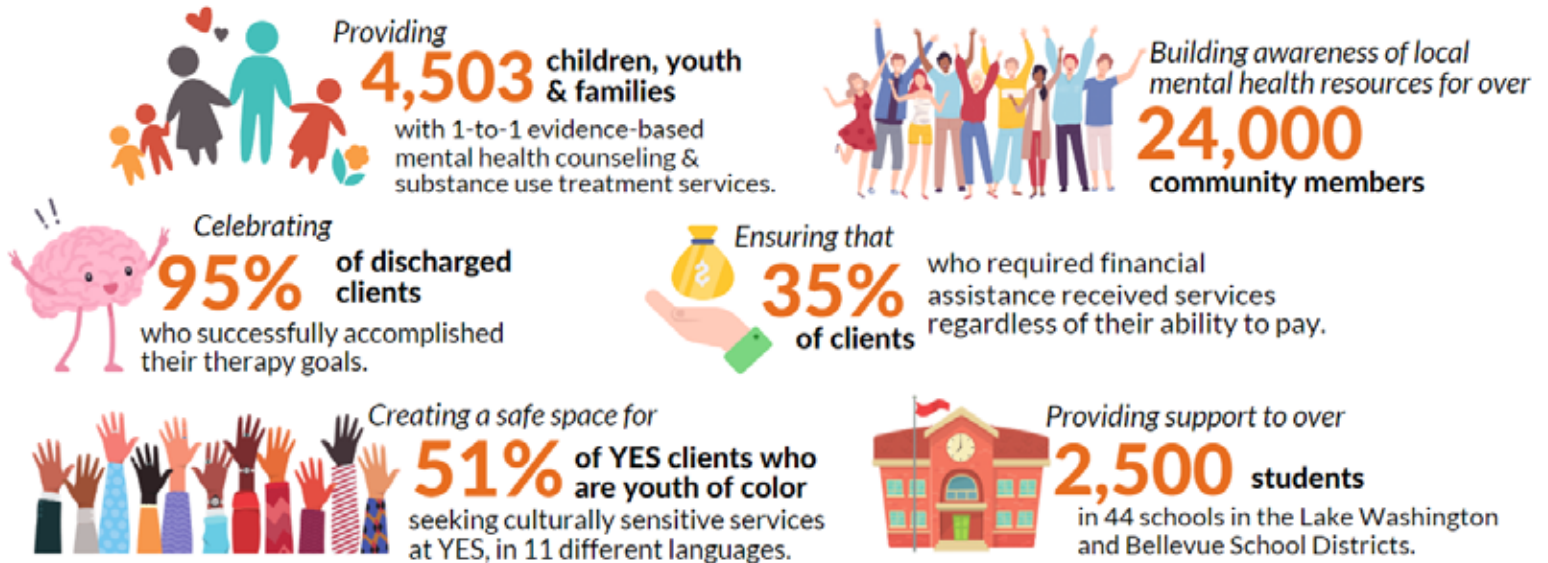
Providing
4,503 children, youth & families
with 1-to-1 evidence-based mental health counseling & substance use treatment services.

Building awareness of local mental health resources for over
24,000
community members

!!
Celebrating
95% of discharged clients
who successfully accomplished their therapy goals.

Ensuring that
35% of clients
who required financial assistance received services regardless of their ability to pay.

Creating a safe space for
51% of YES clients who are youth of color
seeking culturally sensitive services at YES, in 11 different languages.

Providing support to over
2,500 students
in 44 schools in the Lake Washington and Bellevue School Districts.